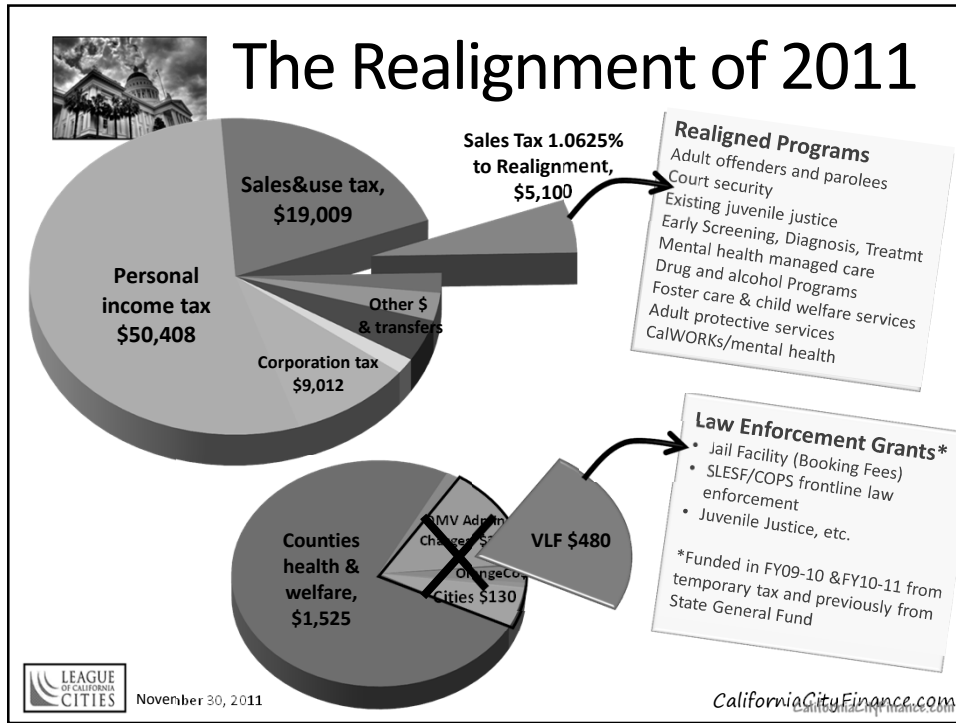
The Realignment of 2011

Sales Tax 1.0625% to Realignment, $5,100

Sales&use tax, $19,009

Personal income tax $50,408

Other $ & transfers

Corporation tax $9,012

Realigned Programs
Adult offenders and parolees
Court security
Existing juvenile justice
Early Screening, Diagnosis, Treatmt
Mental health managed care
Drug and alcohol Programs
Foster care & child welfare services
Adult protective services
CalWORKs/mental health

Law Enforcement Grants*
• Jail Facility (Booking Fees)
• SLESF/COPS frontline law enforcement
• Juvenile Justice, etc.

*Funded in FY09-10 &FY10-11 from temporary tax and previously from State General Fund

Counties health & welfare, $1,525

DMV Admin Charges $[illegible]

OrangeCo Cities $130

VLF $480

LEAGUE OF CALIFORNIA CITIES

November 30, 2011

CaliforniaCityFinance.com